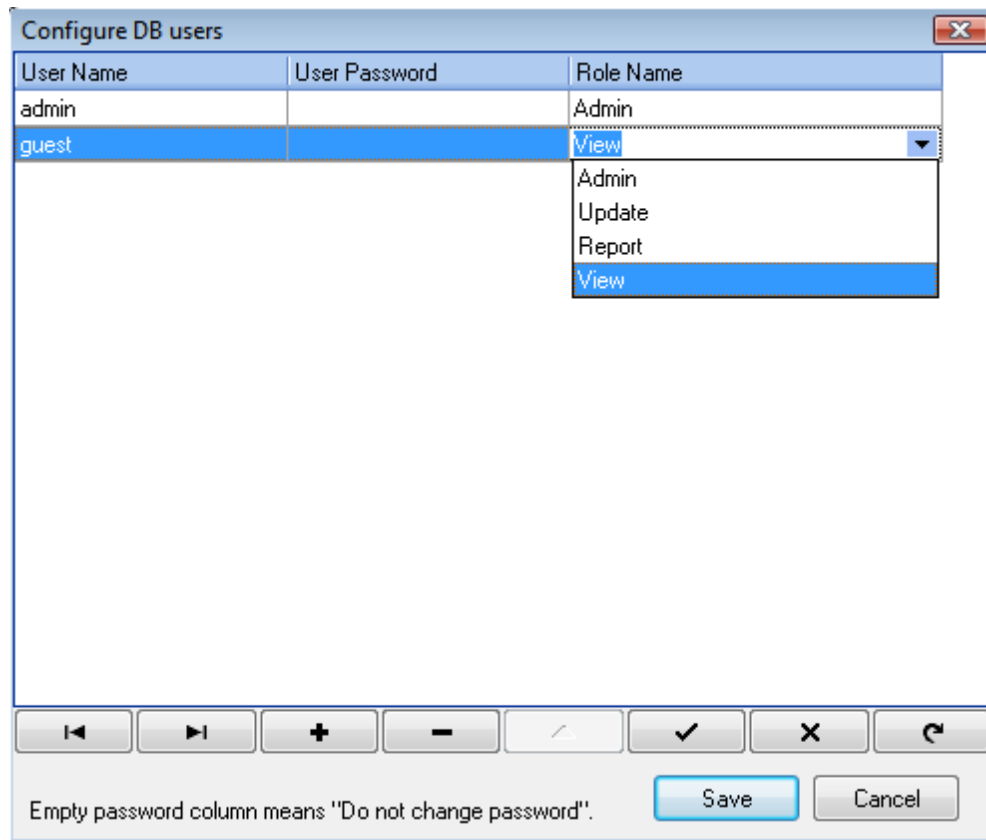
Configure DB users

| User Name | User Password | Role Name |
|---|---|---|
| admin | | Admin |
| guest | | View |

Admin
Update
Report
View

Empty password column means "Do not change password".

Save

Cancel